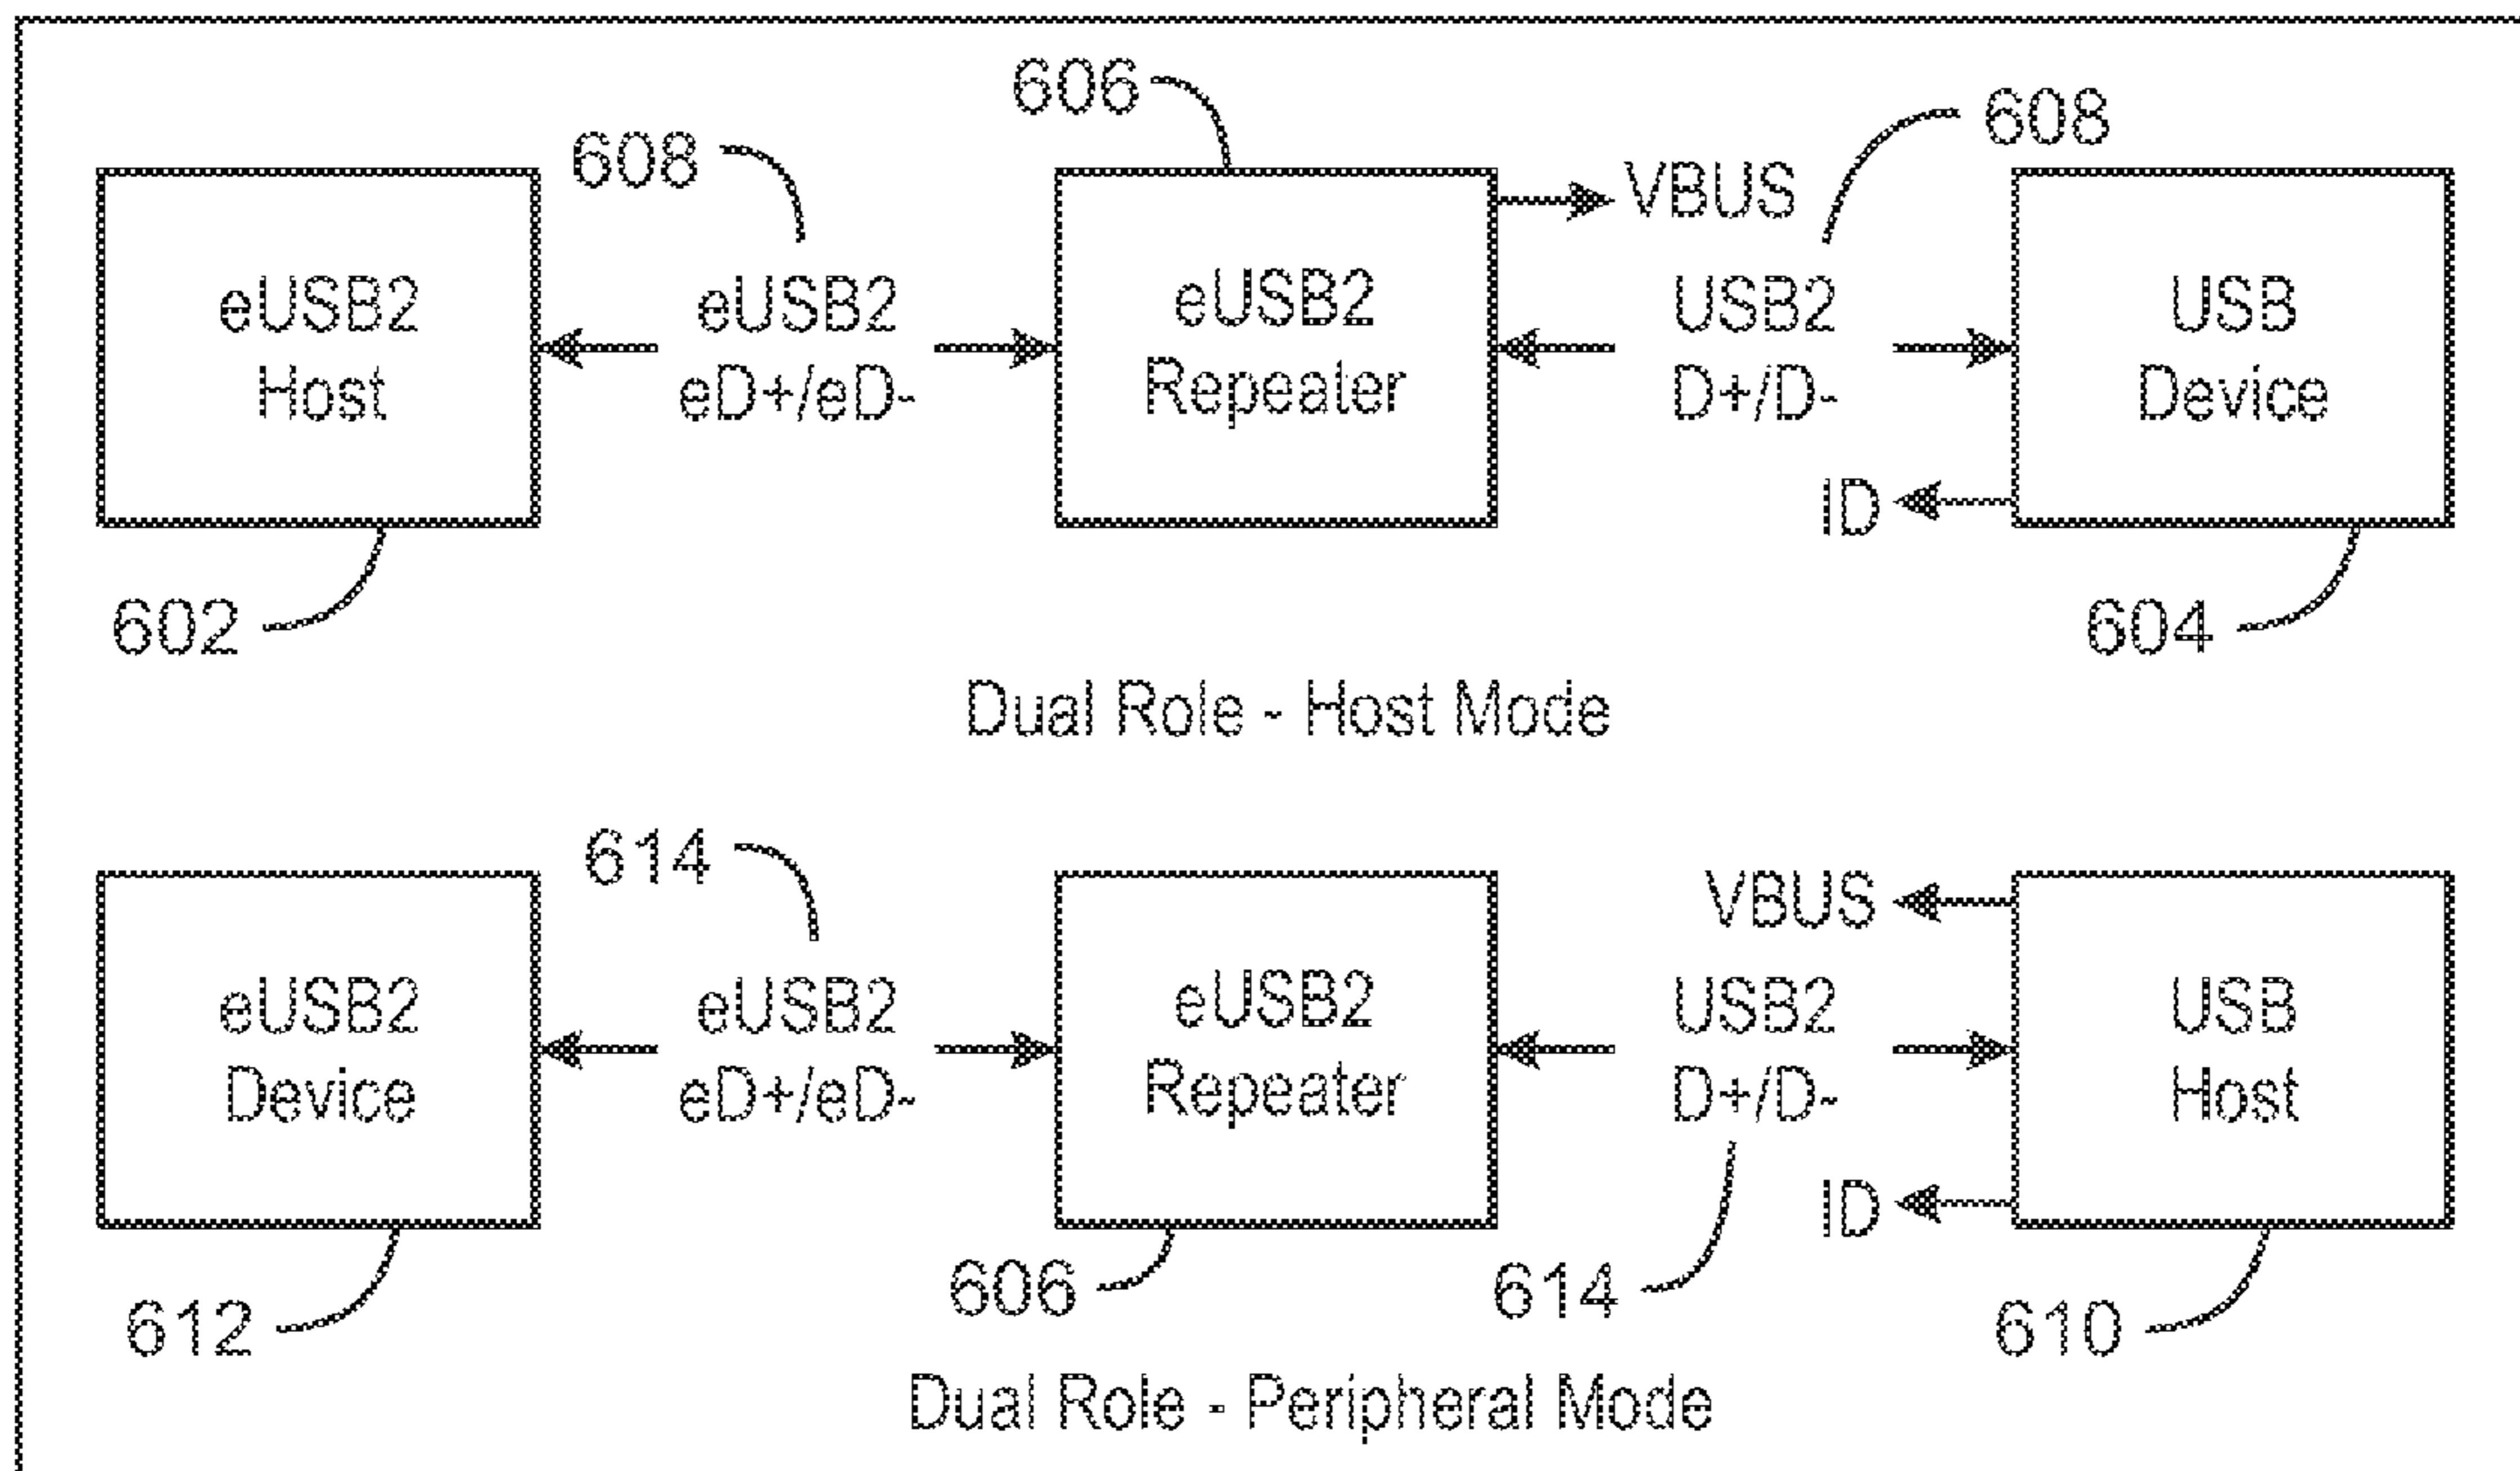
606

608

608

VBUS

eUSB2
Host

eUSB2
eD+/eD-

eUSB2
Repeater

USB2
D+/D-

USB
Device

ID

602

604

Dual Role - Host Mode

614

VBUS

eUSB2
Device

eUSB2
eD+/eD-

eUSB2
Repeater

USB2
D+/D-

USB
Host

ID

612

606

614

610

Dual Role - Peripheral Mode